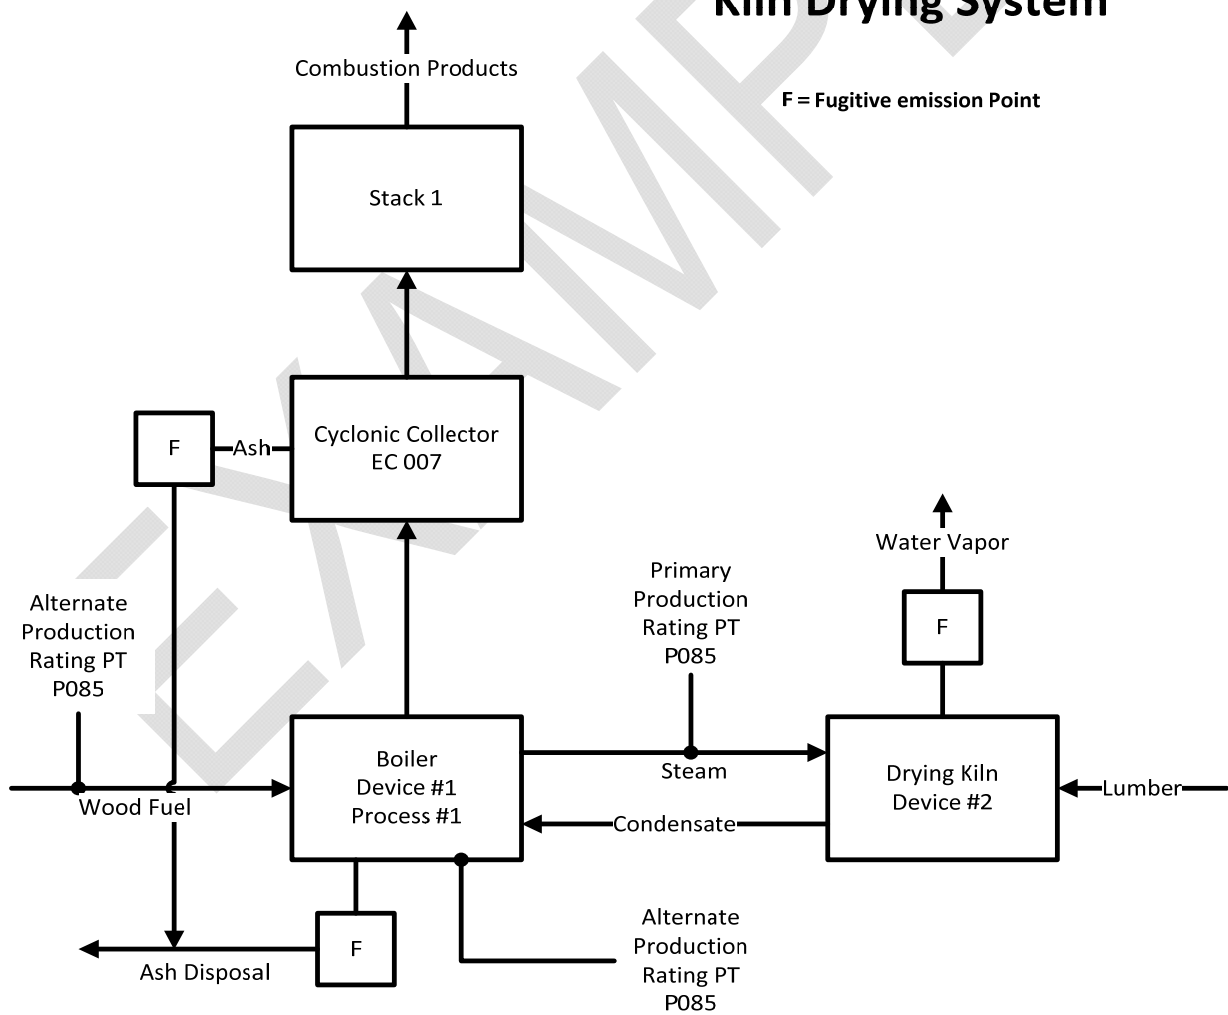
Kiln Drying System

F = Fugitive emission Point

Combustion Products

Stack 1

F

Ash

Cyclonic Collector
EC 007

Water Vapor

F

Alternate Production Rating PT P085

Primary Production Rating PT P085

Boiler
Device #1
Process #1

Steam

Drying Kiln
Device #2

Lumber

Wood Fuel

Condensate

F

Ash Disposal

Alternate Production Rating PT P085

EXAMPLE